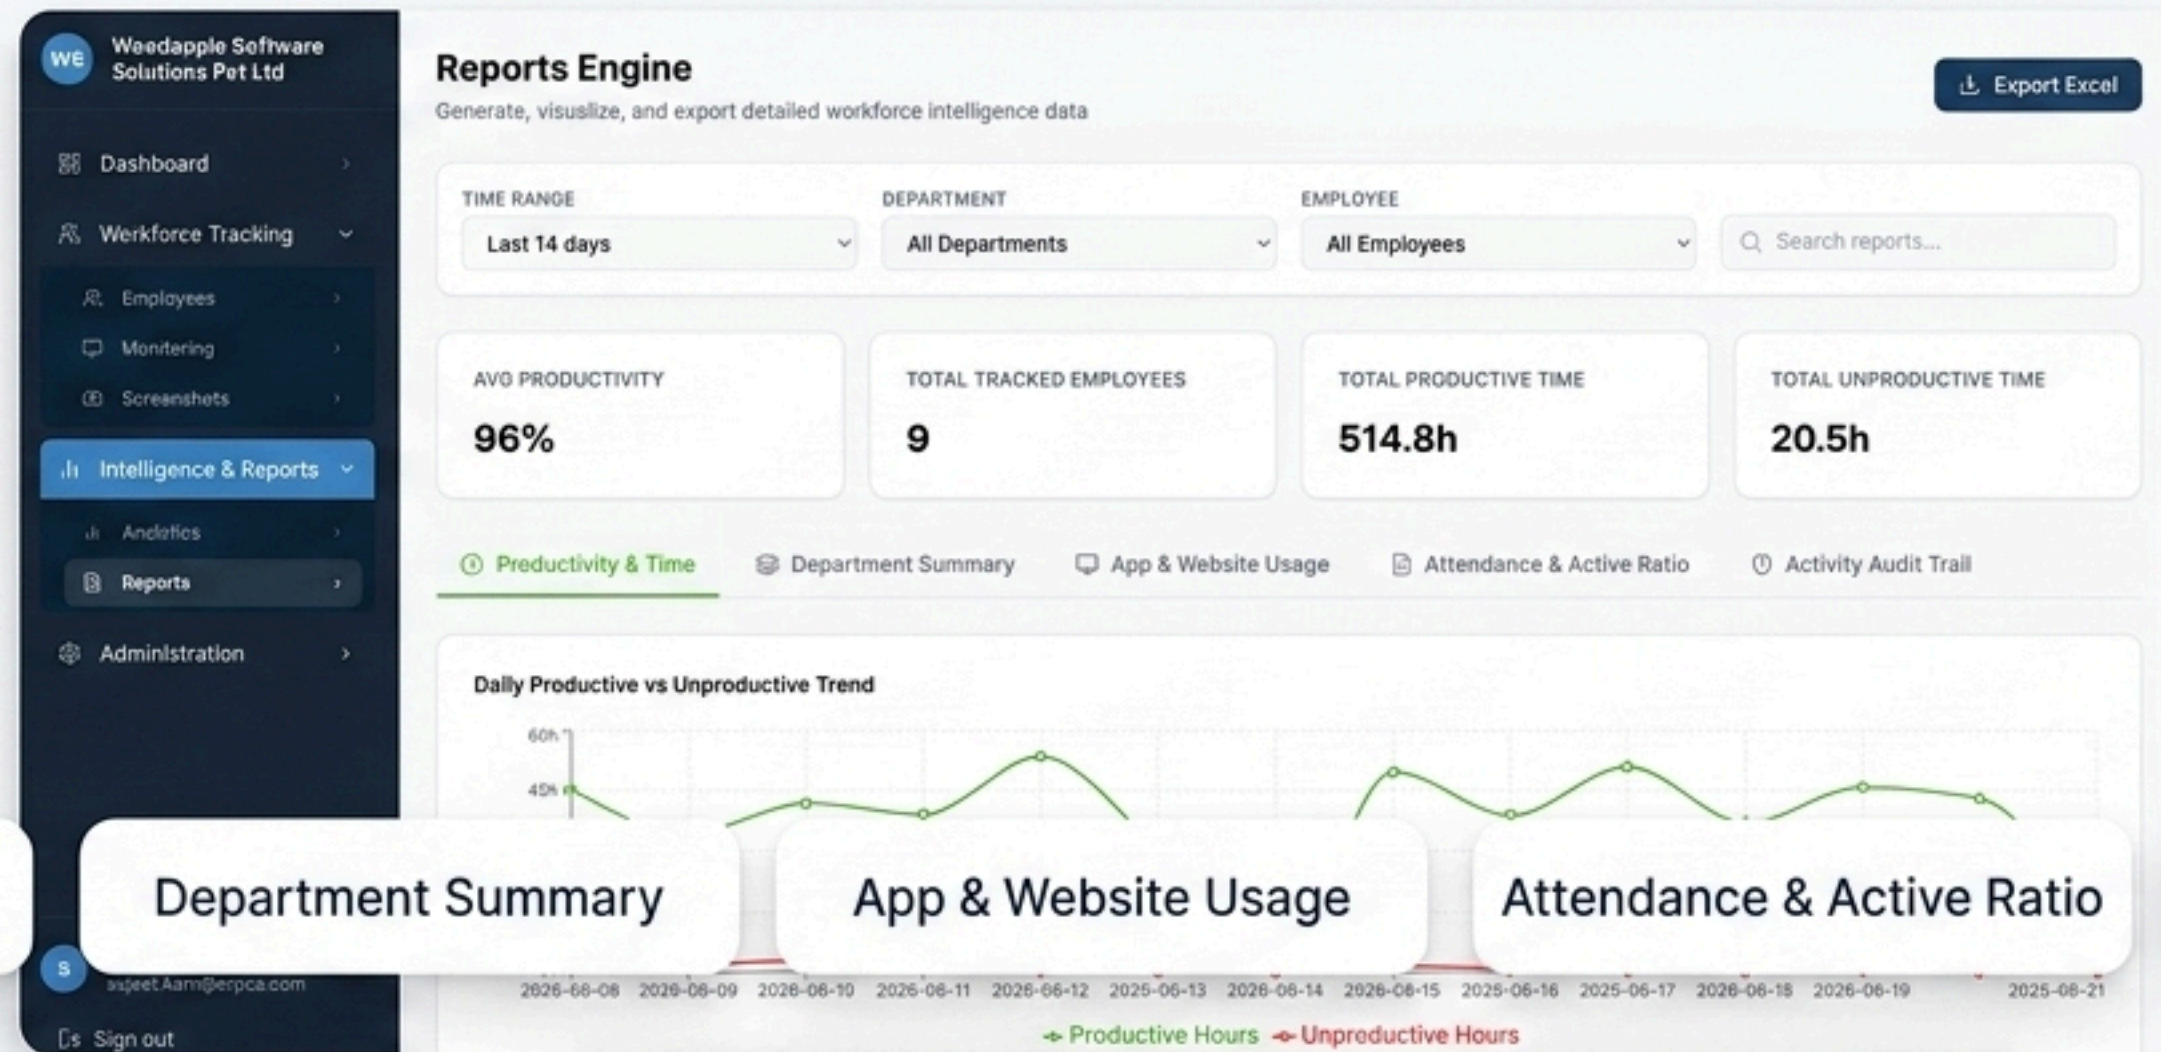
WE Weedapple Software Solutions Pvt Ltd

Dashboard

Werkforce Tracking

Employees

Monitoring

Screenshots

Intelligence & Reports

Analytics

Reports

Administration

S

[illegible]@erpca.com

Sign out

Reports Engine

Generate, visuslize, and export detailed workforce intelligence data

Export Excel

TIME RANGE

Last 14 days

DEPARTMENT

All Departments

EMPLOYEE

All Employees

Search reports...

AVG PRODUCTIVITY

96%

TOTAL TRACKED EMPLOYEES

9

TOTAL PRODUCTIVE TIME

514.8h

TOTAL UNPRODUCTIVE TIME

20.5h

Productivity & Time

Department Summary

App & Website Usage

Attendance & Active Ratio

Activity Audit Trail

Daily Productive vs Unproductive Trend

60h

45h

Department Summary

App & Website Usage

Attendance & Active Ratio

2026-06-08 2026-06-09 2026-06-10 2026-06-11 2026-06-12 2025-06-13 2026-06-14 2026-06-15 2025-06-16 2025-06-17 2026-06-18 2026-06-19 2025-06-21

Productive Hours Unproductive Hours